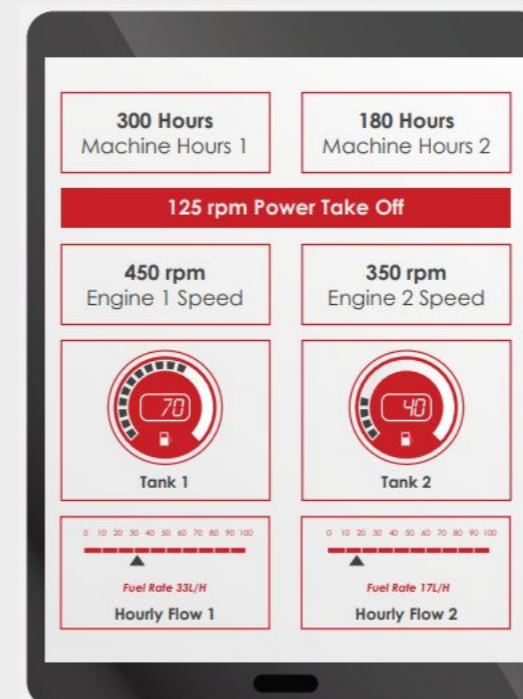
300 Hours
Machine Hours 1

180 Hours
Machine Hours 2

125 rpm Power Take Off

450 rpm
Engine 1 Speed

350 rpm
Engine 2 Speed

70

Tank 1

40

Tank 2

0 10 20 30 40 50 60 70 80 90 100

Fuel Rate 33L/H

Hourly Flow 1

0 10 20 30 40 50 60 70 80 90 100

Fuel Rate 17L/H

Hourly Flow 2